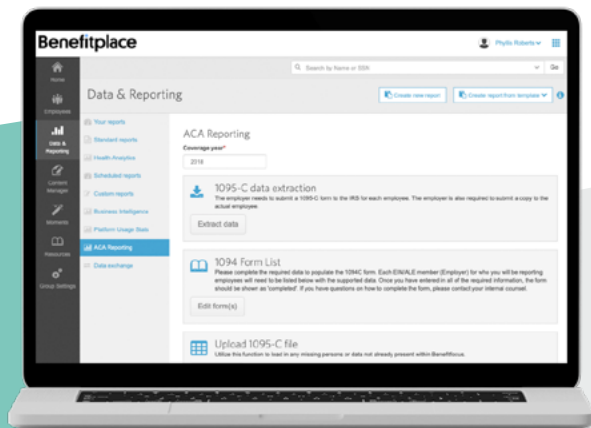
Benefitplace

Phyllis Roberts

Search by Name or SSN

Go

Home

Employees

Data & Reporting

Content Manager

Moments

Resources

Group Settings

Data & Reporting

Create new report

Create report from template

Your reports

Standard reports

Health Analytics

Scheduled reports

Custom reports

Business Intelligence

Platform Usage Stats

ACA Reporting

Data exchange

ACA Reporting

Coverage year*

2018

1095-C data extraction

The employer needs to submit a 1095-C form to the IRS for each employee. The employer is also required to submit a copy to the actual employee.

Extract data

1094 Form List

Please complete the required data to populate the 1094C form. Each EIN/ALE member (Employer) for who you will be reporting employees will need to be listed below with the supported data. Once you have entered in all of the required information, the form should be shown as 'completed'. If you have questions on how to complete the form, please contact your internal counsel.

Edit form(s)

Upload 1095-C file

Utilize this function to load in any missing persons or data not already present within Benefitfocus.